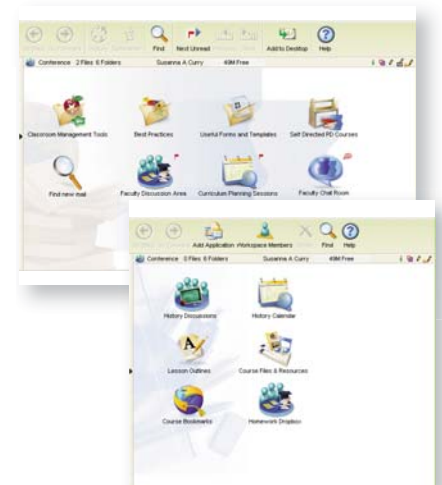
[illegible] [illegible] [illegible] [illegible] Find Next Unread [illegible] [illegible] Add to Desktop Help

Conference 2 Files 6 Folders Susanna A Curry 40M Free

Classroom Management Tools
Best Practices
Useful Forms and Templates
Self Directed PD Courses
Find new mail
Faculty Discussion Area
Curriculum Planning Sessions
Faculty Chat Room

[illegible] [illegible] Add Application Workspace Members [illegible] Find Help

Conference 0 Files 6 Folders Susanna A Curry 40M Free

History Discussions
History Calendar
Lesson Outlines
Course Files & Resources
Course Bookmarks
Homework Dropbox